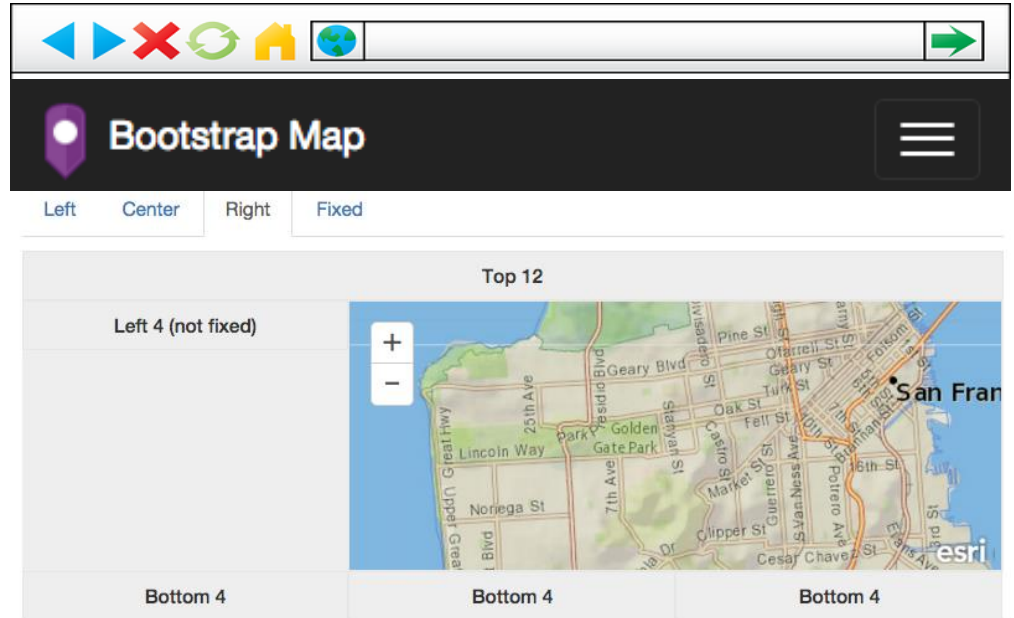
Bootstrap Map

Left Center Right Fixed

Top 12

Left 4 (not fixed)

+
−

Pine St
Geary Blvd
O'Farrell St
Geary St
Turk St
Oak St
Fell St
San Fran
25th Ave
Golden Gate Park
Lincoln Way
Stanyan St
Castro St
Market St
Guerrero St
S Van Ness Ave
Potrero Ave
16th St
Noriega St
7th Ave
Clipper St
Cesar Chavez St
Great Hwy
Upper Great
esri

Bottom 4 | Bottom 4 | Bottom 4